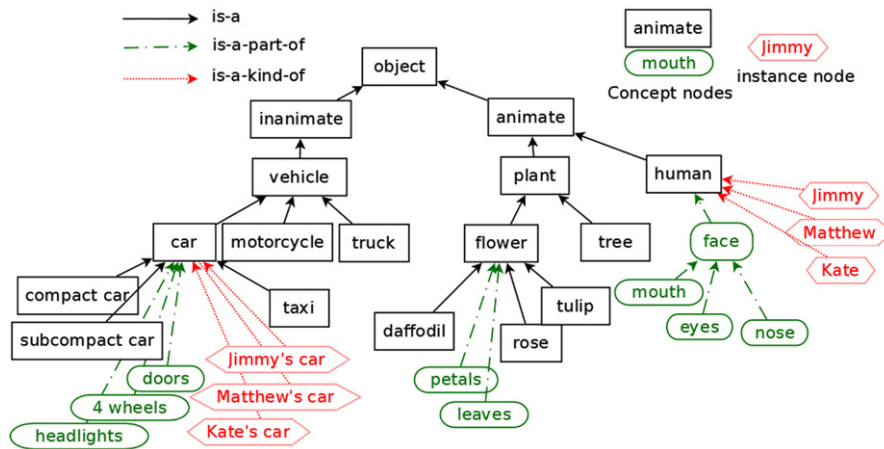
is-a
is-a-part-of
is-a-kind-of

animate
mouth
Concept nodes
Jimmy
instance node

object
inanimate
animate
vehicle
plant
human
Jimmy
Matthew
Kate
car
motorcycle
truck
flower
tree
face
compact car
taxi
tulip
mouth
subcompact car
daffodil
rose
eyes
nose
Jimmy's car
doors
Matthew's car
petals
4 wheels
Kate's car
leaves
headlights